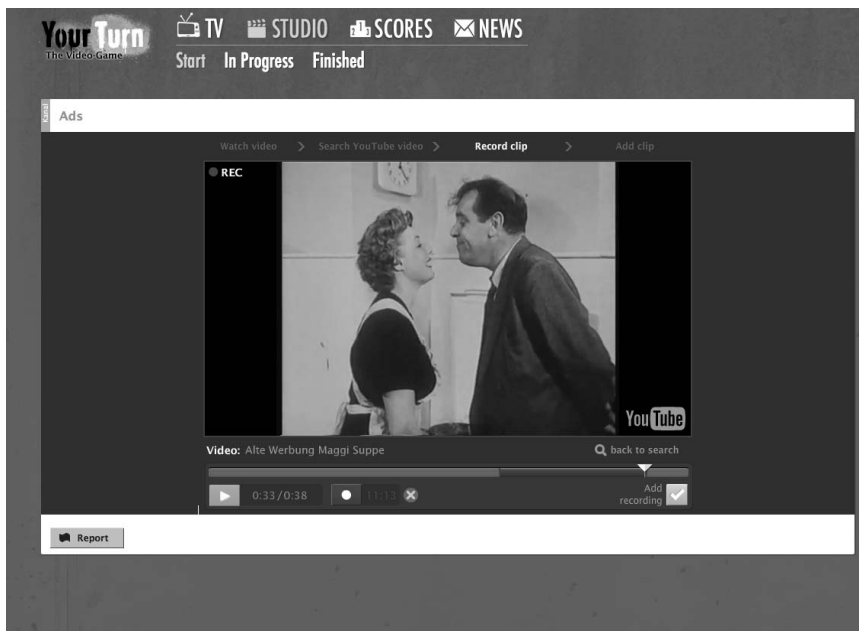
Your Turn
The Video Game

TV STUDIO SCORES NEWS

Start In Progress Finished

Kanal

Ads

Watch video > Search YouTube video > Record clip > Add clip

REC

YouTube

Video: Alte Werbung Maggi Suppe

back to search

0:33/0:38

11:13

Add recording

Report